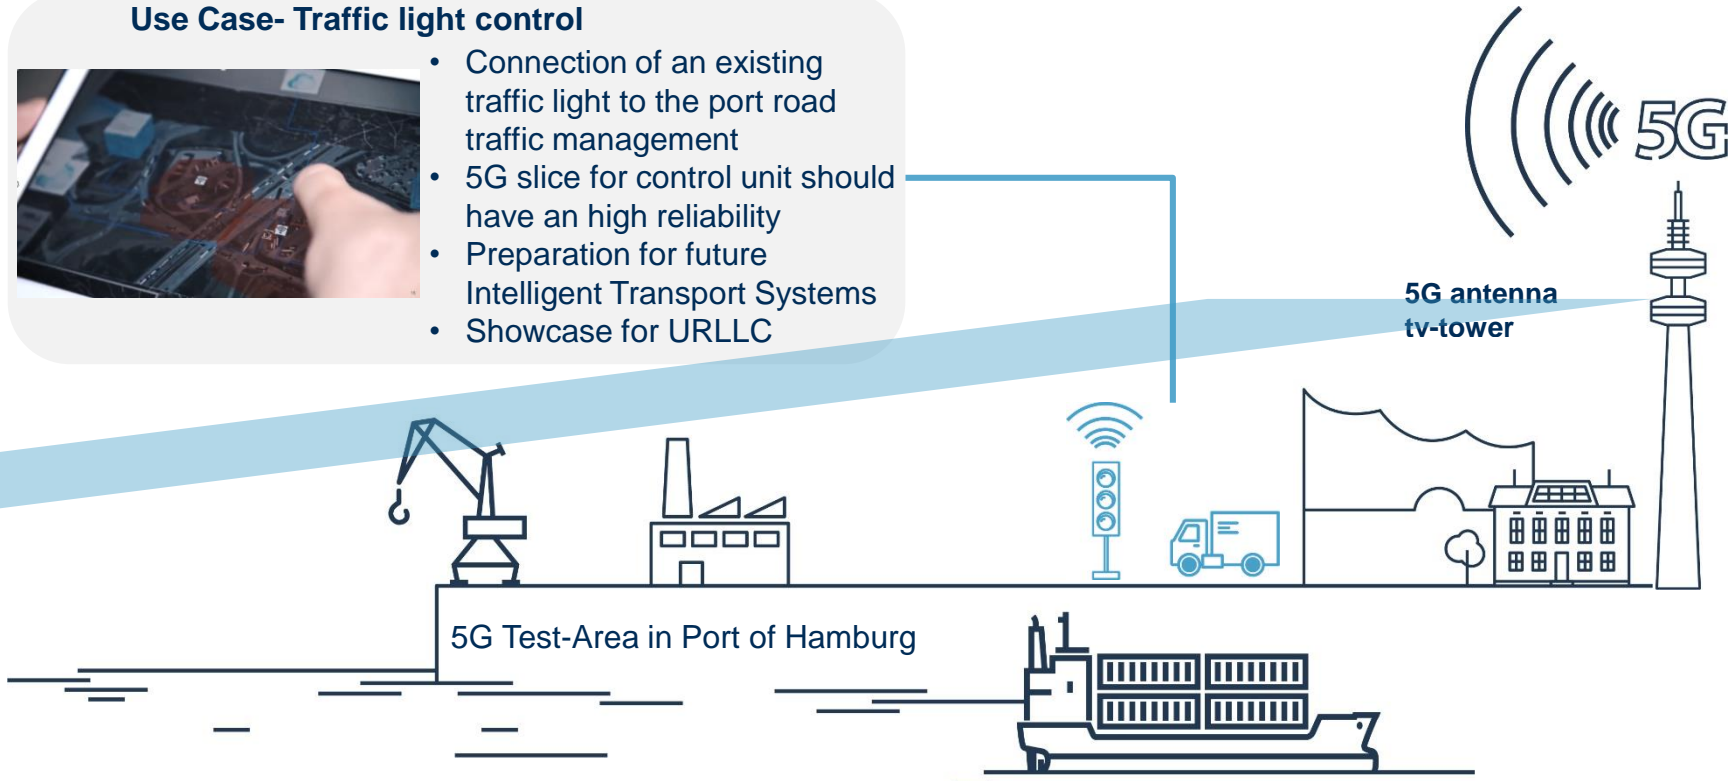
Use Case- Traffic light control

- Connection of an existing traffic light to the port road traffic management
- 5G slice for control unit should have an high reliability
- Preparation for future Intelligent Transport Systems
- Showcase for URLLC

5G

5G antenna
tv-tower

5G Test-Area in Port of Hamburg